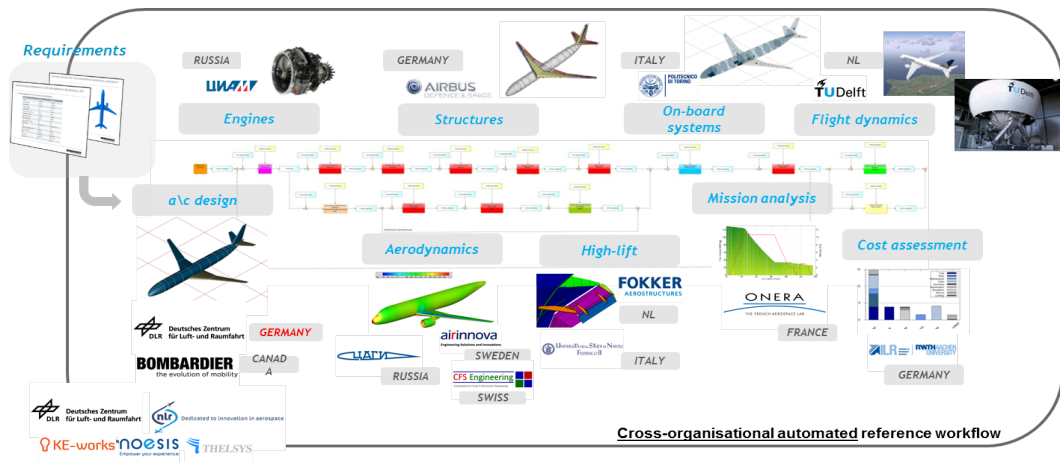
Requirements

RUSSIA

ЦИАМ

Engines

GERMANY

AIRBUS DEFENCE & SPACE

Structures

ITALY

POLITECNICO DI TORINO

On-board systems

NL

TU Delft

Flight dynamics

a\c design

Mission analysis

Aerodynamics

High-lift

Cost assessment

FOKKER AEROSTRUCTURES

NL

ONERA THE FRENCH AEROSPACE LAB

FRANCE

DLR Deutsches Zentrum für Luft- und Raumfahrt

GERMANY

BOMBARDIER the evolution of mobility

CANAD A

ЦАГИ

RUSSIA

airinnova Engineering Solutions and Innovations

SWEDEN

CFS Engineering

SWISS

Università degli Studi di Napoli Federico II

ITALY

ILR RWTH AACHEN UNIVERSITY

GERMANY

DLR Deutsches Zentrum für Luft- und Raumfahrt

nlr Dedicated to innovation in aerospace

KE-works

noesis Empower your experience

THELSYS

Cross-organisational automated reference workflow